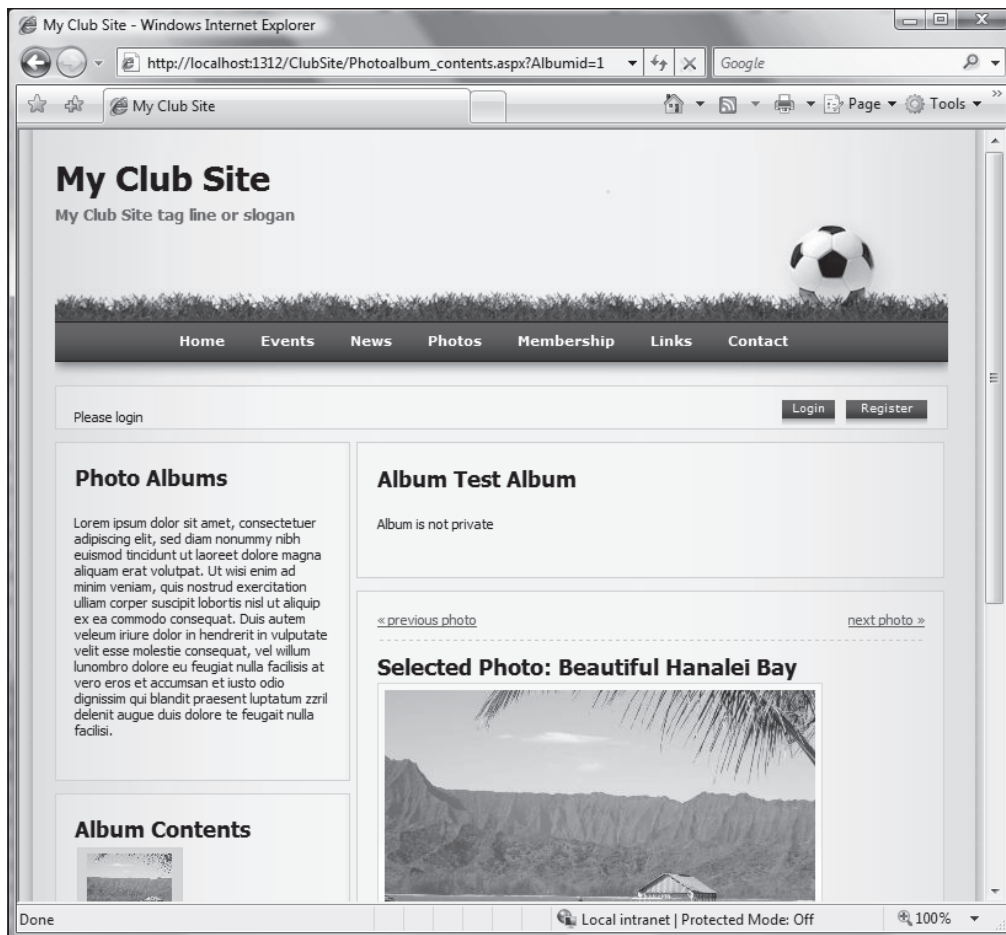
My Club Site - Windows Internet Explorer

http://localhost:1312/ClubSite/Photoalbum_contents.aspx?Albumid=1

Google

My Club Site

Page ▾ Tools ▾

My Club Site

My Club Site tag line or slogan

Home Events News Photos Membership Links Contact

Please login

Login Register

Photo Albums

Lorem ipsum dolor sit amet, consectetuer adipiscing elit, sed diam nonummy nibh euismod tincidunt ut laoreet dolore magna aliquam erat volutpat. Ut wisi enim ad minim veniam, quis nostrud exercitation ulliam corper suscipit lobortis nisl ut aliquip ex ea commodo consequat. Duis autem veleum iriure dolor in hendrerit in vulputate velit esse molestie consequat, vel willum lunombro dolore eu feugiat nulla facilisis at vero eros et accumsan et iusto odio dignissim qui blandit praesent luptatum zzril delenit augue duis dolore te feugait nulla facilisi.

Album Contents

Album Test Album

Album is not private

« previous photo

next photo »

Selected Photo: Beautiful Hanalei Bay

Done

Local intranet | Protected Mode: Off

100%